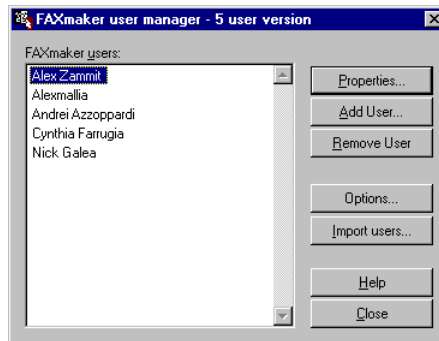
FAXmaker user manager - 5 user version

FAXmaker users:

Alex Zammit
Alexmallia
Andrei Azzoppardi
Cynthia Farrugia
Nick Galea

Properties...
Add User...
Remove User
Options...
Import users...
Help
Close